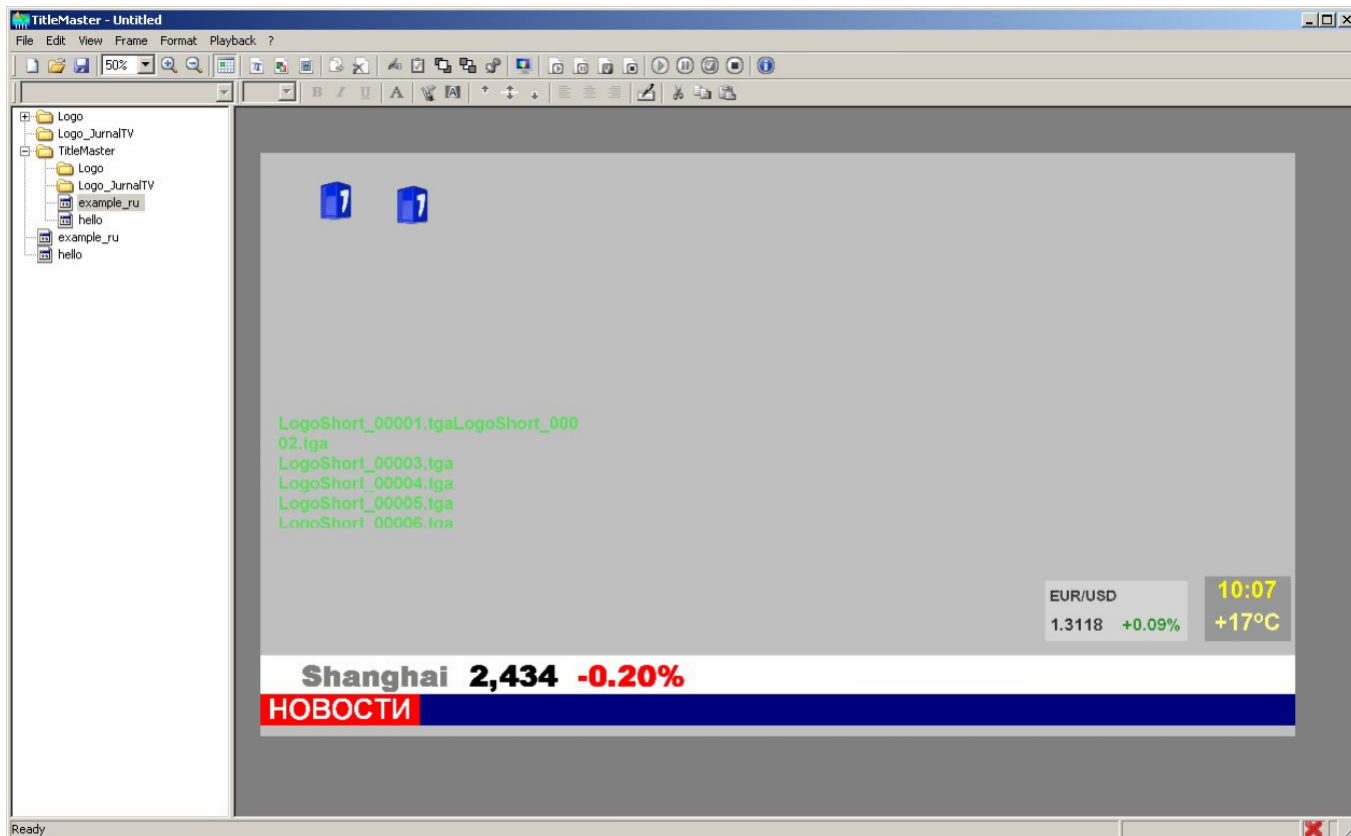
TitleMaster - Untitled

File Edit View Frame Format Playback ?

50%

Logo
Logo_JurnalTV
TitleMaster
Logo
Logo_JurnalTV
example_ru
hello
example_ru
hello

LogoShort_00001.tgaLogoShort_00002.tga
LogoShort_00003.tga
LogoShort_00004.tga
LogoShort_00005.tga
LogoShort_00006.tga

EUR/USD
1.3118 +0.09%

10:07
+17°C

Shanghai 2,434 -0.20%

НОВОСТИ

Ready